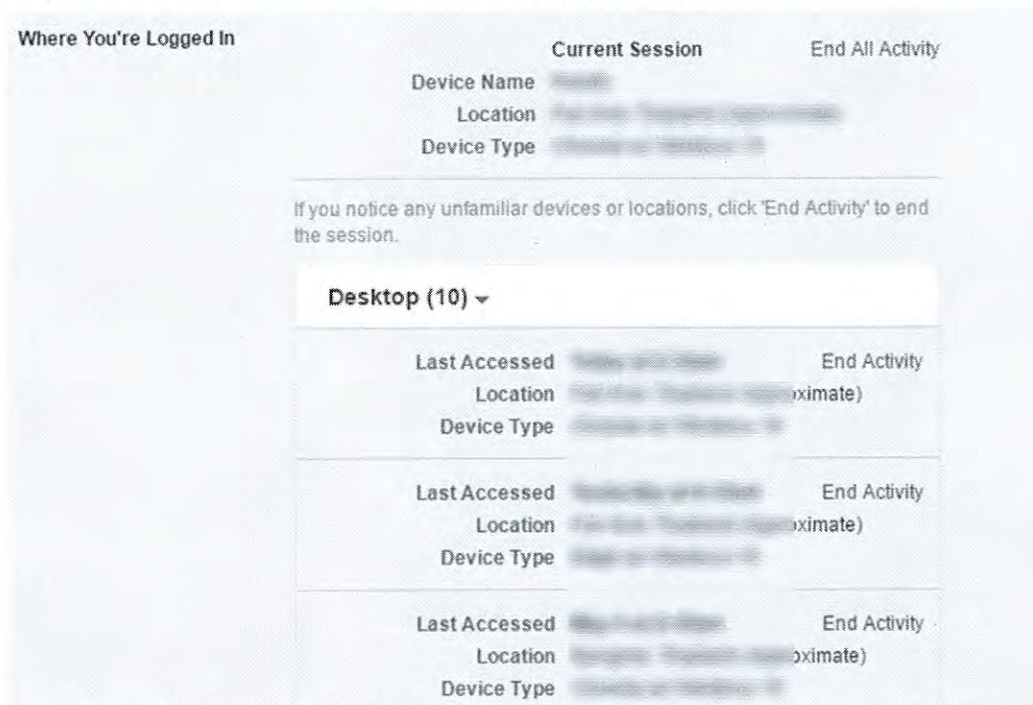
Where You're Logged In

Current Session End All Activity

Device Name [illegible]
Location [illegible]
Device Type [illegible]

If you notice any unfamiliar devices or locations, click 'End Activity' to end the session.

Desktop (10)

Last Accessed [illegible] End Activity
Location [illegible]ximate)
Device Type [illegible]

Last Accessed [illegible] End Activity
Location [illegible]ximate)
Device Type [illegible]

Last Accessed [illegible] End Activity
Location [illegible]ximate)
Device Type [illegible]